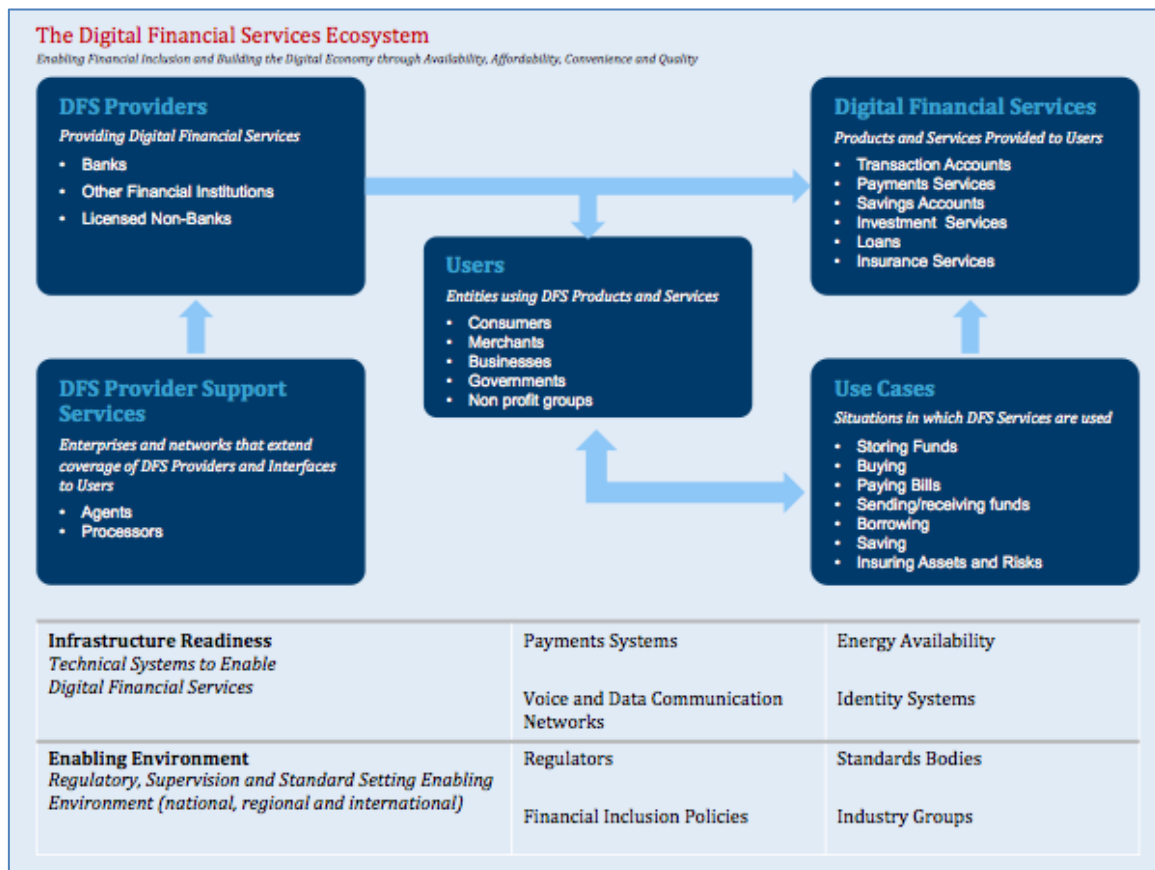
The Digital Financial Services Ecosystem
Enabling Financial Inclusion and Building the Digital Economy through Availability, Affordability, Convenience and Quality

DFS Providers
Providing Digital Financial Services
• Banks
• Other Financial Institutions
• Licensed Non-Banks

Digital Financial Services
Products and Services Provided to Users
• Transaction Accounts
• Payments Services
• Savings Accounts
• Investment Services
• Loans
• Insurance Services

Users
Entities using DFS Products and Services
• Consumers
• Merchants
• Businesses
• Governments
• Non profit groups

DFS Provider Support Services
Enterprises and networks that extend coverage of DFS Providers and Interfaces to Users
• Agents
• Processors

Use Cases
Situations in which DFS Services are used
• Storing Funds
• Buying
• Paying Bills
• Sending/receiving funds
• Borrowing
• Saving
• Insuring Assets and Risks

| **Infrastructure Readiness** *Technical Systems to Enable Digital Financial Services* | Payments Systems<br>Voice and Data Communication Networks | Energy Availability<br>Identity Systems |
|---|---|---|
| **Enabling Environment** *Regulatory, Supervision and Standard Setting Enabling Environment (national, regional and international)* | Regulators<br>Financial Inclusion Policies | Standards Bodies<br>Industry Groups |